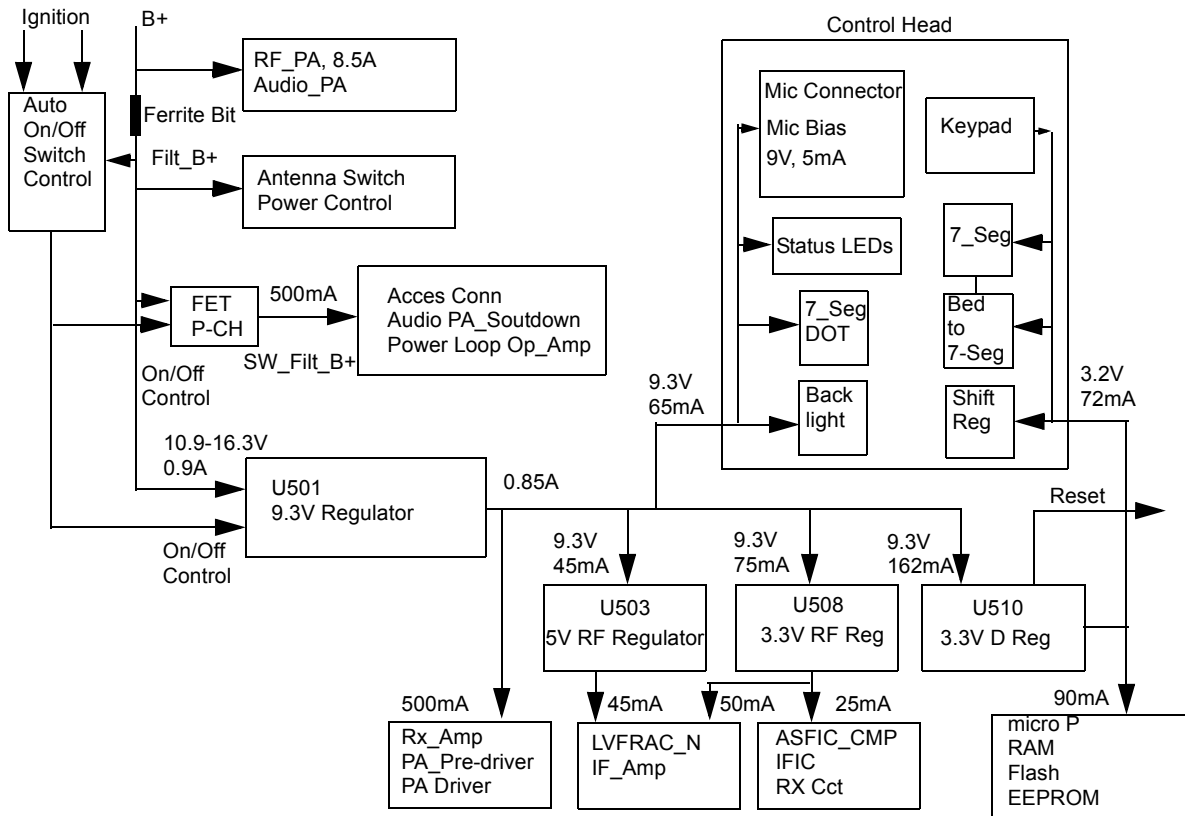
Ignition

B+

Auto On/Off Switch Control

RF_PA, 8.5A
Audio_PA

Ferrite Bit

Filt_B+

Antenna Switch
Power Control

Control Head

Mic Connector
Mic Bias
9V, 5mA

Keypad

Status LEDs

7_Seg

FET
P-CH

500mA

Acces Conn
Audio PA_Soutdown
Power Loop Op_Amp

SW_Filt_B+

7_Seg
DOT

Bed to 7-Seg

On/Off Control

9.3V
65mA

Back light

Shift Reg

3.2V
72mA

10.9-16.3V
0.9A

U501
9.3V Regulator

0.85A

Reset

On/Off Control

9.3V
45mA

9.3V
75mA

9.3V
162mA

U503
5V RF Regulator

U508
3.3V RF Reg

U510
3.3V D Reg

500mA

45mA

50mA

25mA

90mA

Rx_Amp
PA_Pre-driver
PA Driver

LVFRAC_N
IF_Amp

ASFIC_CMP
IFIC
RX Cct

micro P
RAM
Flash
EEPROM